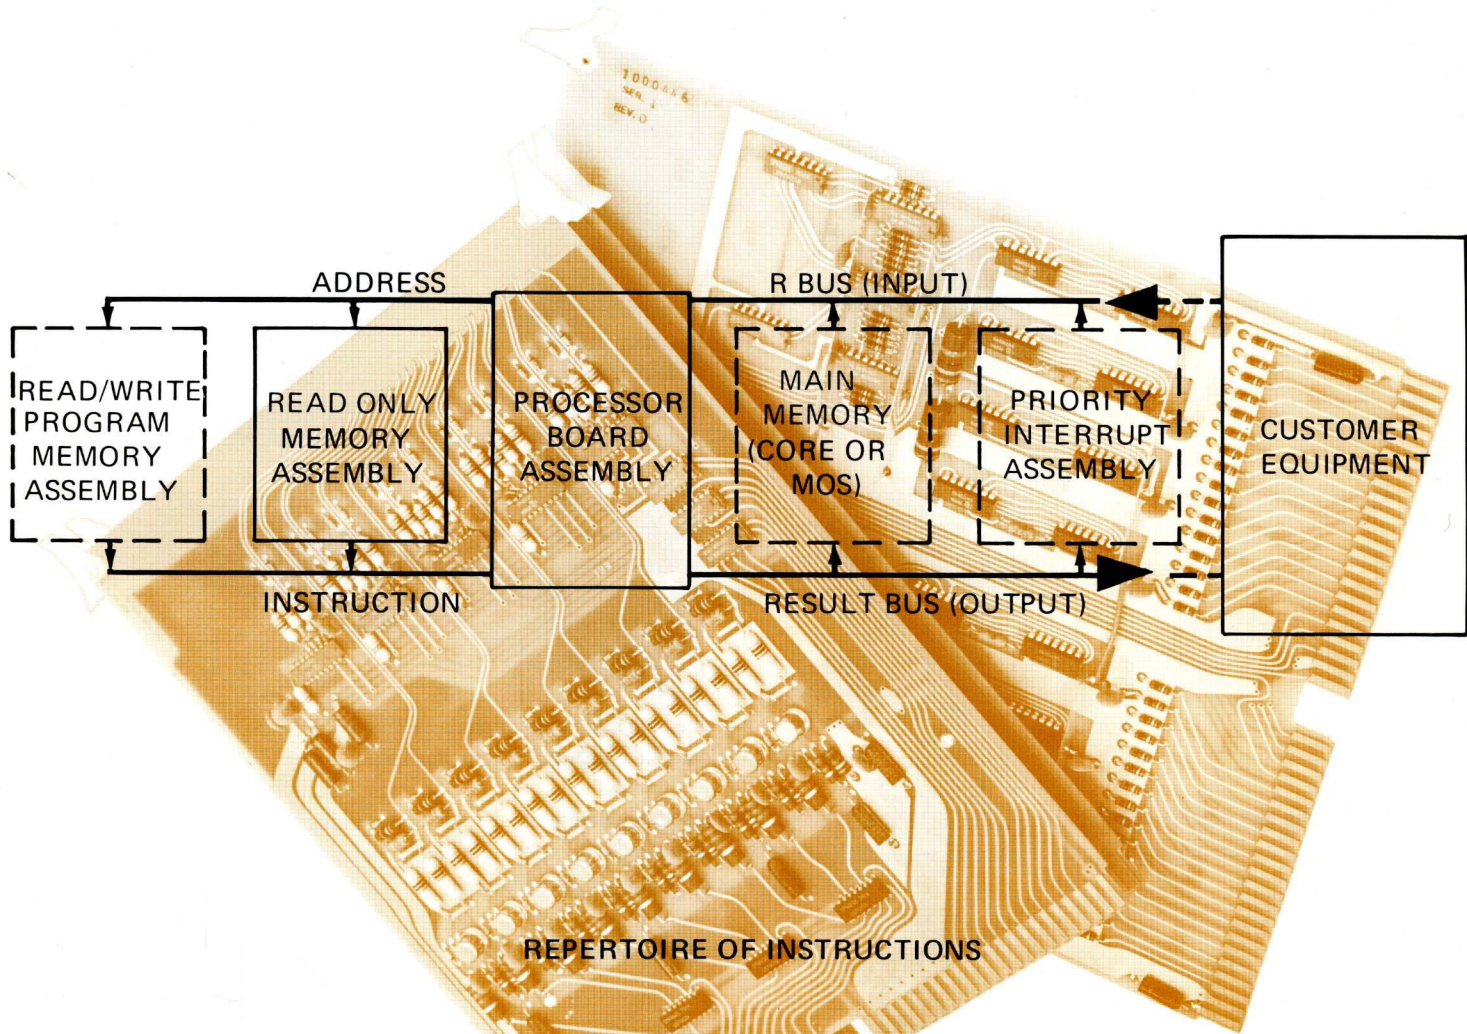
1000446
REV. 0

ADDRESS

R BUS (INPUT)

READ/WRITE PROGRAM MEMORY ASSEMBLY

READ ONLY MEMORY ASSEMBLY

PROCESSOR BOARD ASSEMBLY

MAIN MEMORY (CORE OR MOS)

PRIORITY INTERRUPT ASSEMBLY

CUSTOMER EQUIPMENT

INSTRUCTION

RESULT BUS (OUTPUT)

REPERTOIRE OF INSTRUCTIONS